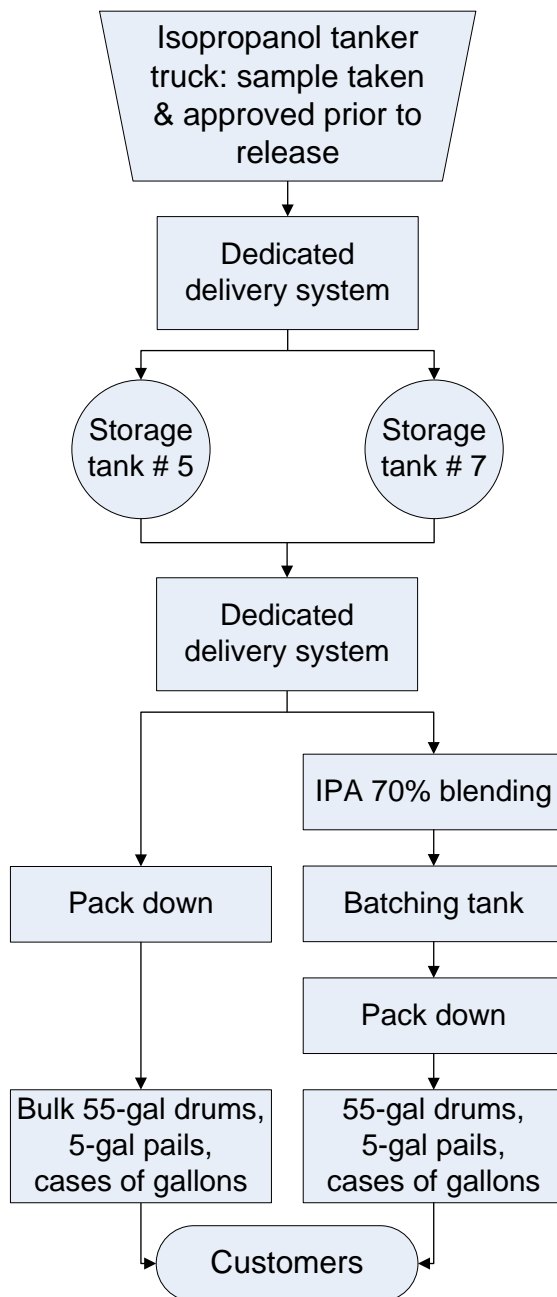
Isopropanol tanker truck: sample taken & approved prior to release

Dedicated delivery system

Storage tank # 5

Storage tank # 7

Dedicated delivery system

IPA 70% blending

Pack down

Batching tank

Pack down

Bulk 55-gal drums, 5-gal pails, cases of gallons

55-gal drums, 5-gal pails, cases of gallons

Customers